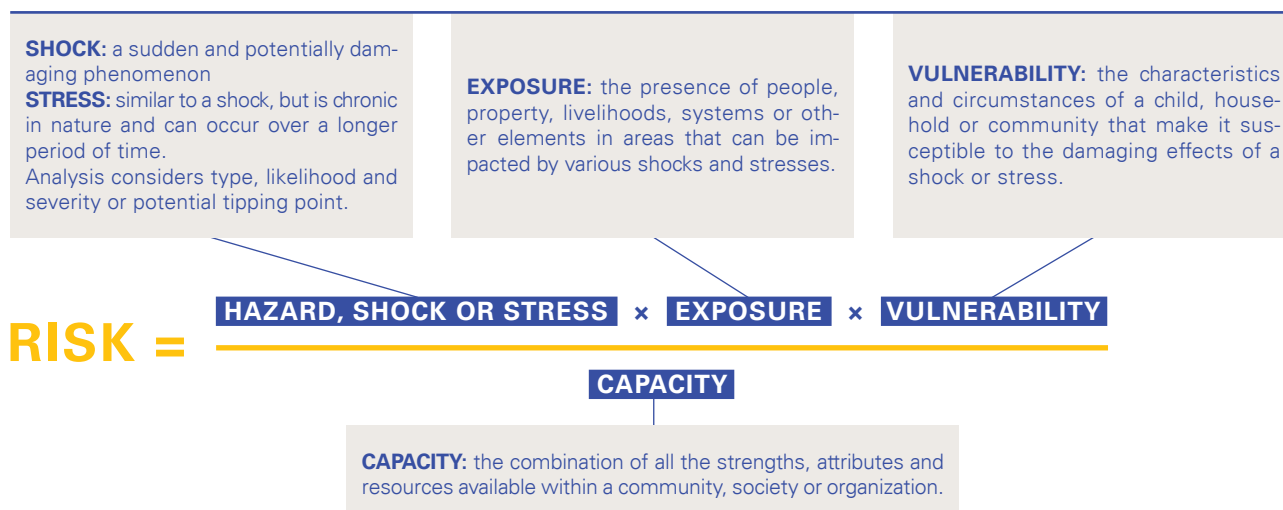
**SHOCK:** a sudden and potentially damaging phenomenon
**STRESS:** similar to a shock, but is chronic in nature and can occur over a longer period of time.
Analysis considers type, likelihood and severity or potential tipping point.

**EXPOSURE:** the presence of people, property, livelihoods, systems or other elements in areas that can be impacted by various shocks and stresses.

**VULNERABILITY:** the characteristics and circumstances of a child, household or community that make it susceptible to the damaging effects of a shock or stress.

RISK = $\frac{\text{HAZARD, SHOCK OR STRESS} \times \text{EXPOSURE} \times \text{VULNERABILITY}}{\text{CAPACITY}}$

**CAPACITY:** the combination of all the strengths, attributes and resources available within a community, society or organization.